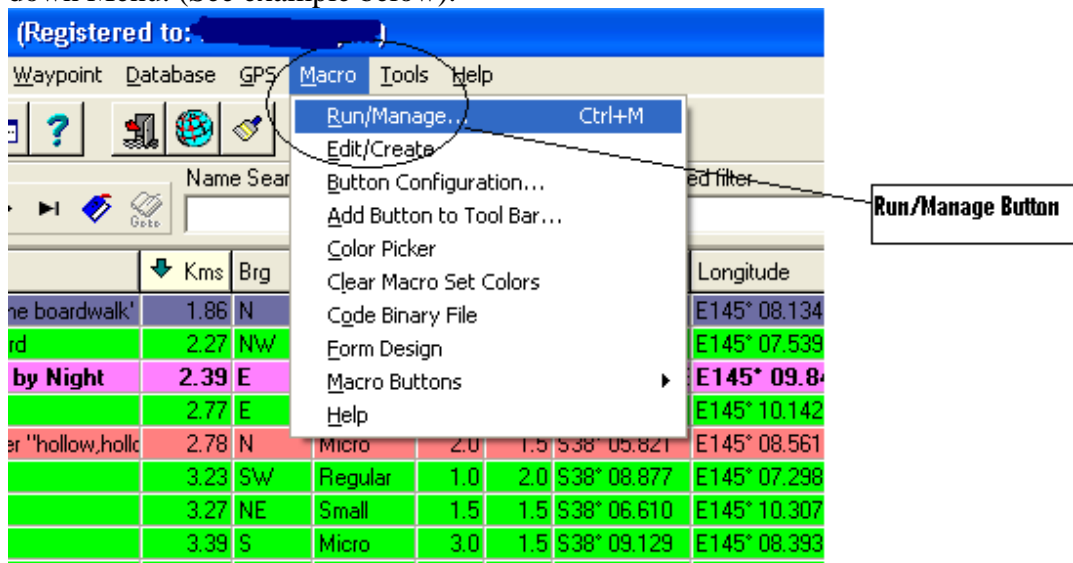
down Menu. (See example below).

(Registered to: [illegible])

Waypoint Database GPS Macro Tools Help

Name Sear

ed filter

Run/Manage... Ctrl+M
Edit/Create
Button Configuration...
Add Button to Tool Bar...
Color Picker
Clear Macro Set Colors
Code Binary File
Form Design
Macro Buttons
Help

Run/Manage Button

| | Kms | Brg | | | | | Longitude |
|---|---|---|---|---|---|---|---|
| he boardwalk' | 1.86 | N | | | | | E145° 08.134 |
| rd | 2.27 | NW | | | | | E145° 07.539 |
| by Night | 2.39 | E | | | | | E145° 09.8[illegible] |
| | 2.77 | E | | | | | E145° 10.142 |
| er "hollow,hollc | 2.78 | N | Micro | 2.0 | 1.5 | S38° 05.821 | E145° 08.561 |
| | 3.23 | SW | Regular | 1.0 | 2.0 | S38° 08.877 | E145° 07.298 |
| | 3.27 | NE | Small | 1.5 | 1.5 | S38° 06.610 | E145° 10.307 |
| | 3.39 | S | Micro | 3.0 | 1.5 | S38° 09.129 | E145° 08.393 |